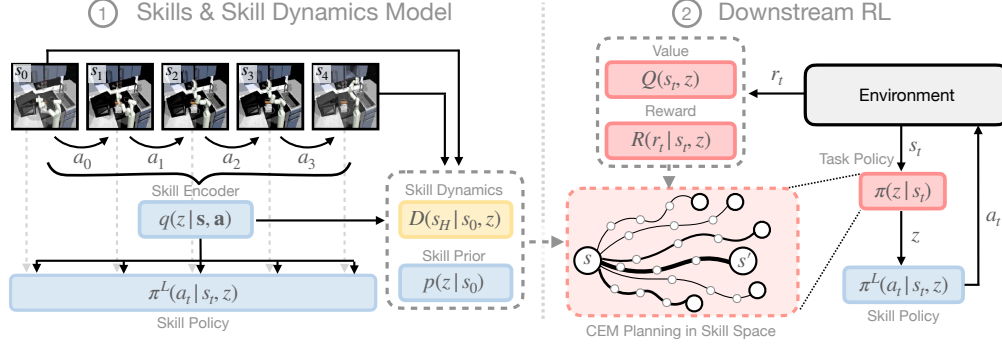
① Skills & Skill Dynamics Model

② Downstream RL

$s_0$ $s_1$ $s_2$ $s_3$ $s_4$

$a_0$ $a_1$ $a_2$ $a_3$

Skill Encoder

$q(z \mid \mathbf{s}, \mathbf{a})$

Skill Dynamics

$D(s_H \mid s_0, z)$

Skill Prior

$p(z \mid s_0)$

$\pi^L(a_t \mid s_t, z)$

Skill Policy

Value

$Q(s_t, z)$

Reward

$R(r_t \mid s_t, z)$

$r_t$

Environment

$s_t$

Task Policy

$\pi(z \mid s_t)$

$z$

$a_t$

$s$ $s'$

CEM Planning in Skill Space

$\pi^L(a_t \mid s_t, z)$

Skill Policy